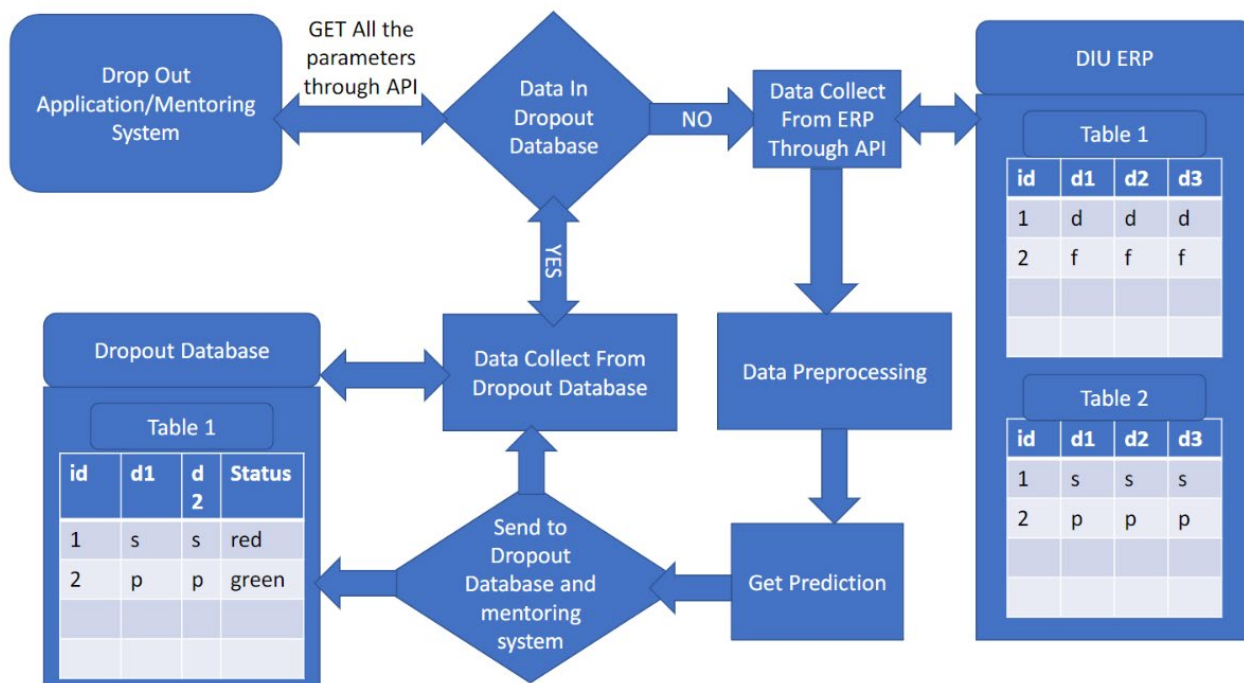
Drop Out Application/Mentoring System

GET All the parameters through API

Data In Dropout Database

NO

Data Collect From ERP Through API

DIU ERP

Table 1

| id | d1 | d2 | d3 |
|---|---|---|---|
| 1 | d | d | d |
| 2 | f | f | f |
| | | | |
| | | | |

YES

Dropout Database

Data Collect From Dropout Database

Data Preprocessing

Table 2

| id | d1 | d2 | d3 |
|---|---|---|---|
| 1 | s | s | s |
| 2 | p | p | p |
| | | | |
| | | | |

Table 1

| id | d1 | d 2 | Status |
|---|---|---|---|
| 1 | s | s | red |
| 2 | p | p | green |
| | | | |
| | | | |

Send to Dropout Database and mentoring system

Get Prediction